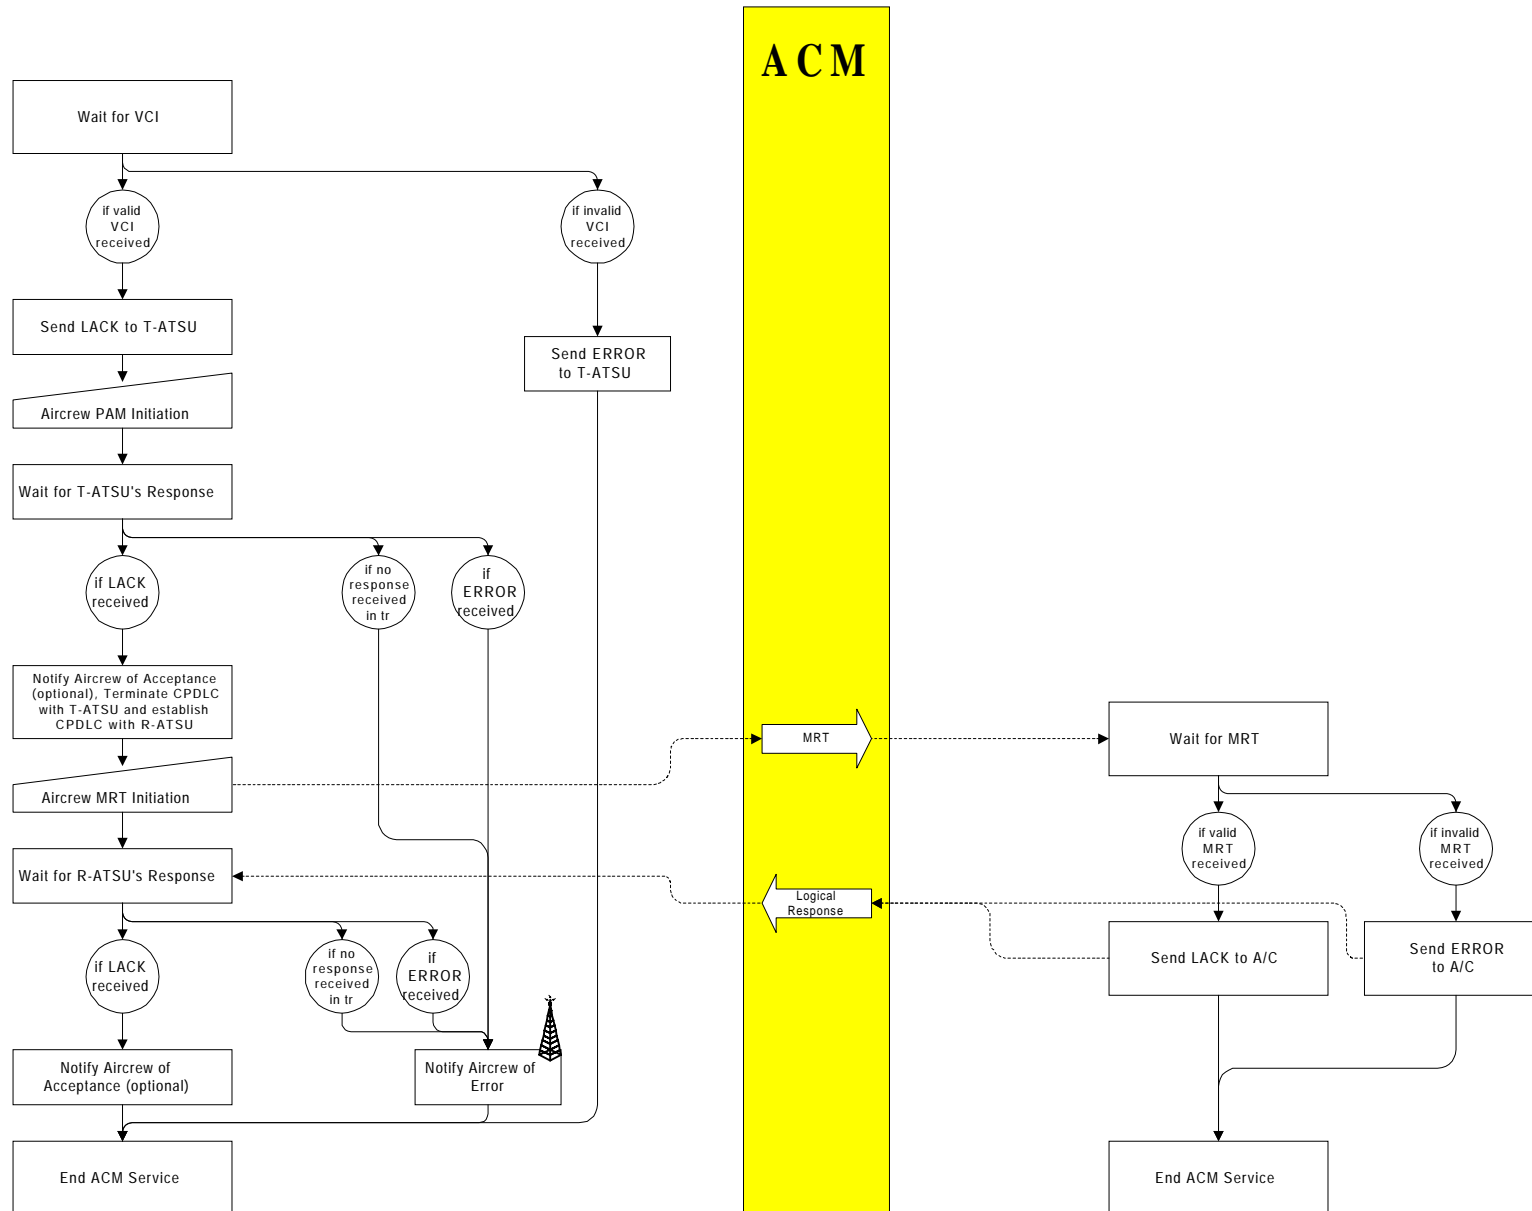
ACM

Wait for VCI

if valid VCI received

if invalid VCI received

Send LACK to T-ATSU

Send ERROR to T-ATSU

Aircrew PAM Initiation

Wait for T-ATSU's Response

if LACK received

if no response received in tr

if ERROR received

Notify Aircrew of Acceptance (optional), Terminate CPDLC with T-ATSU and establish CPDLC with R-ATSU

Aircrew MRT Initiation

MRT

Wait for MRT

if valid MRT received

if invalid MRT received

Wait for R-ATSU's Response

Logical Response

Send LACK to A/C

Send ERROR to A/C

if LACK received

if no response received in tr

if ERROR received

Notify Aircrew of Acceptance (optional)

Notify Aircrew of Error

End ACM Service

End ACM Service